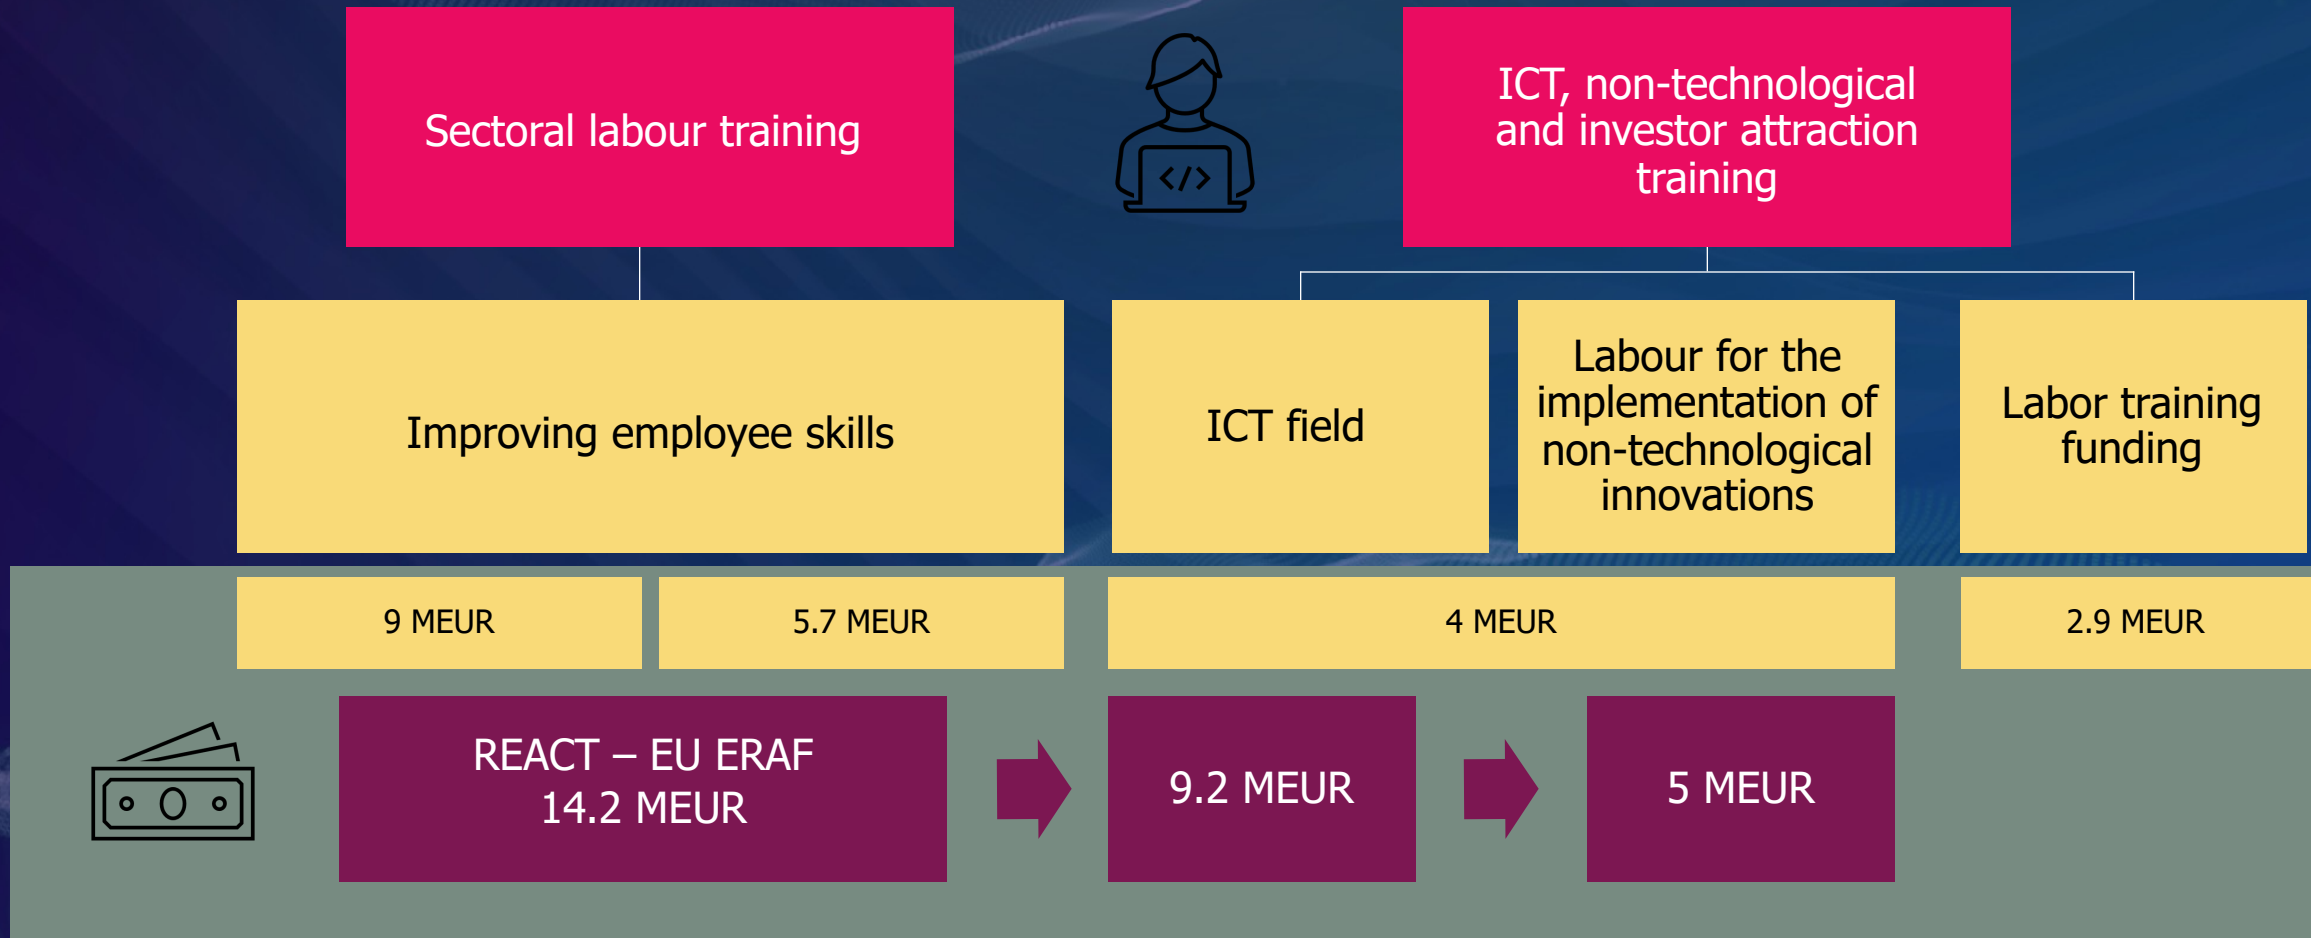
Sectoral labour training

</>

ICT, non-technological and investor attraction training

Improving employee skills

ICT field

Labour for the implementation of non-technological innovations

Labor training funding

9 MEUR

5.7 MEUR

4 MEUR

2.9 MEUR

REACT – EU ERAF 14.2 MEUR

9.2 MEUR

5 MEUR